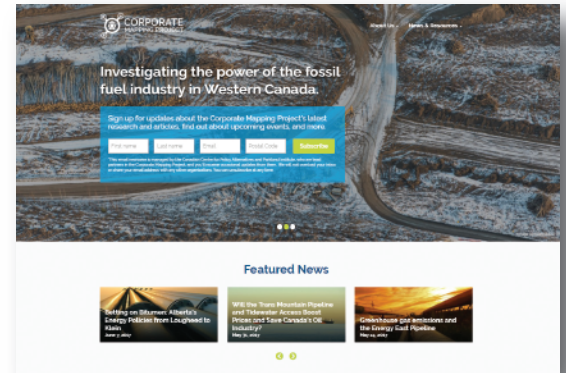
CORPORATE MAPPING PROJECT

About Us · News & Resources ·

Investigating the power of the fossil fuel industry in Western Canada.

Sign up for updates about the Corporate Mapping Project's latest research and articles, find out about upcoming events, and more.

First name | Last name | Email | Postal Code | Subscribe

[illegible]

Featured News

Betting on Bitumen: Alberta's Energy Policies from Lougheed to Klein
June 7, 2017

Will the Trans Mountain Pipeline and Tidewater Access Boost Prices and Save Canada's Oil Industry?
May 31, 2017

Greenhouse gas emissions and the Energy East Pipeline
May 15, 2017